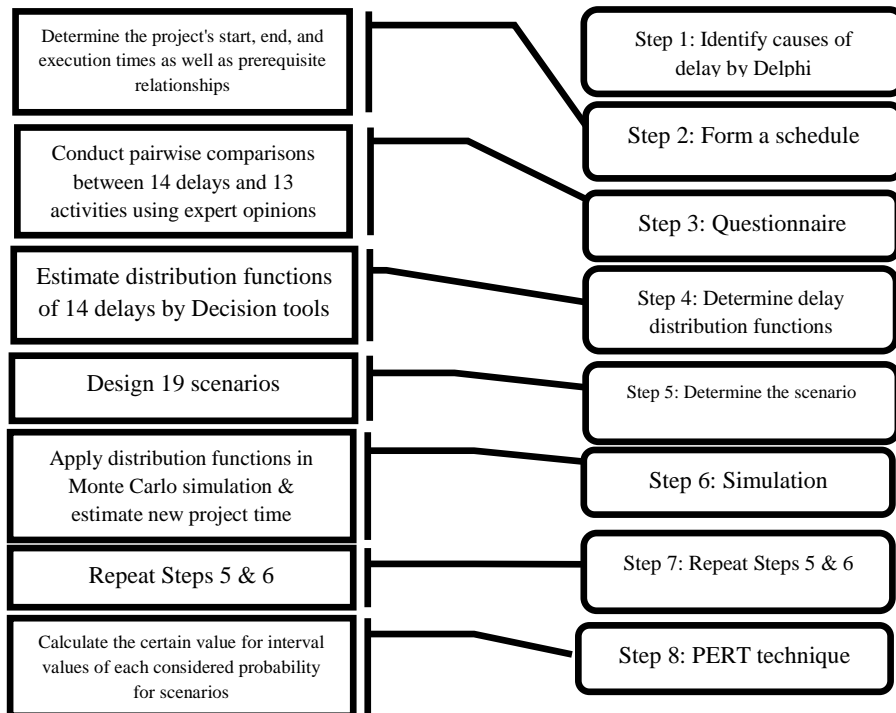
Determine the project's start, end, and execution times as well as prerequisite relationships

Step 1: Identify causes of delay by Delphi

Step 2: Form a schedule

Conduct pairwise comparisons between 14 delays and 13 activities using expert opinions

Step 3: Questionnaire

Estimate distribution functions of 14 delays by Decision tools

Step 4: Determine delay distribution functions

Design 19 scenarios

Step 5: Determine the scenario

Apply distribution functions in Monte Carlo simulation & estimate new project time

Step 6: Simulation

Repeat Steps 5 & 6

Step 7: Repeat Steps 5 & 6

Calculate the certain value for interval values of each considered probability for scenarios

Step 8: PERT technique